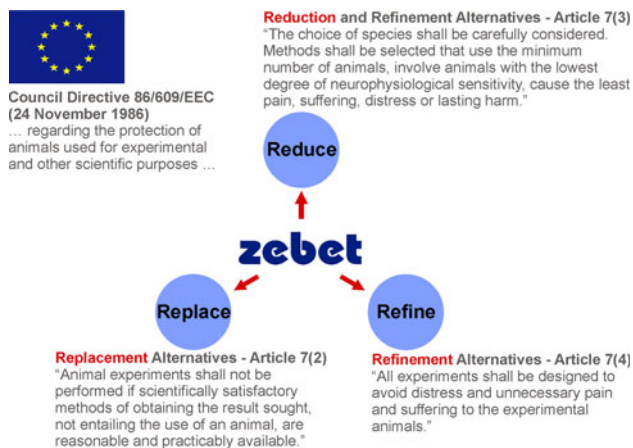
Council Directive 86/609/EEC (24 November 1986)
… regarding the protection of animals used for experimental and other scientific purposes …

Reduction and Refinement Alternatives - Article 7(3)
"The choice of species shall be carefully considered. Methods shall be selected that use the minimum number of animals, involve animals with the lowest degree of neurophysiological sensitivity, cause the least pain, suffering, distress or lasting harm."

Reduce

zebet

Replace

Refine

Replacement Alternatives - Article 7(2)
"Animal experiments shall not be performed if scientifically satisfactory methods of obtaining the result sought, not entailing the use of an animal, are reasonable and practicably available."

Refinement Alternatives - Article 7(4)
"All experiments shall be designed to avoid distress and unnecessary pain and suffering to the experimental animals."